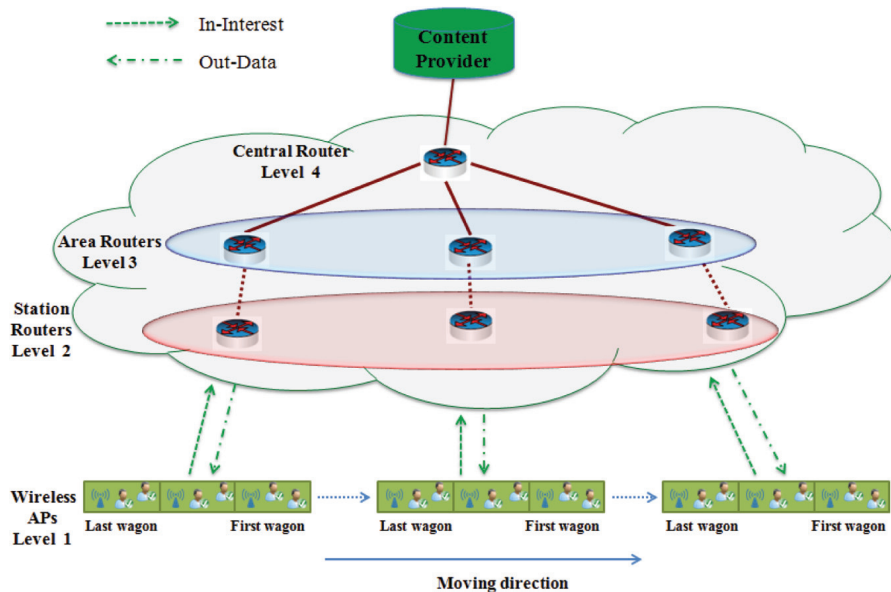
In-Interest

Out-Data

Content Provider

Central Router Level 4

Area Routers Level 3

Station Routers Level 2

Wireless APs Level 1

Last wagon

First wagon

Last wagon

First wagon

Last wagon

First wagon

Moving direction